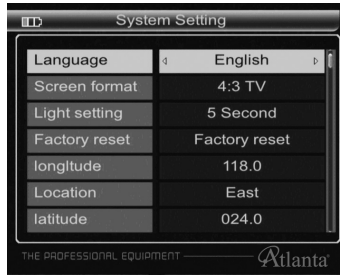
System Setting

| | |
|---|---|
| Language | English |
| Screen format | 4:3 TV |
| Light setting | 5 Second |
| Factory reset | Factory reset |
| longltude | 118.0 |
| Location | East |
| latitude | 024.0 |

THE PROFESSIONAL EQUIPMENT Atlanta